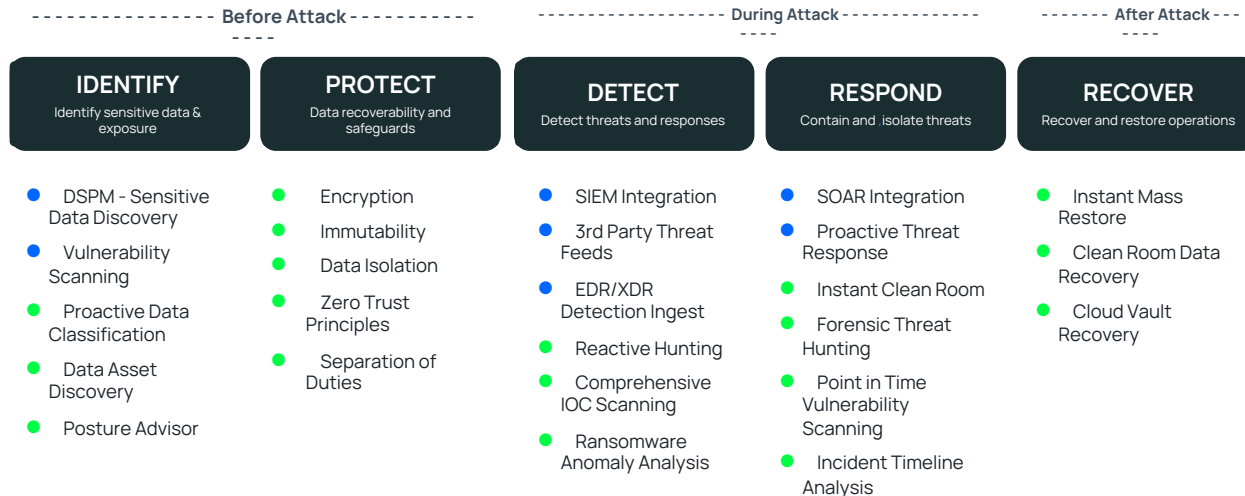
---------------- Before Attack ---------------
---------------------- During Attack ----------------------
------- After Attack -------

IDENTIFY
Identify sensitive data & exposure

PROTECT
Data recoverability and safeguards

DETECT
Detect threats and responses

RESPOND
Contain and isolate threats

RECOVER
Recover and restore operations

- DSPM - Sensitive Data Discovery
- Vulnerability Scanning
- Proactive Data Classification
- Data Asset Discovery
- Posture Advisor

- Encryption
- Immutability
- Data Isolation
- Zero Trust Principles
- Separation of Duties

- SIEM Integration
- 3rd Party Threat Feeds
- EDR/XDR Detection Ingest
- Reactive Hunting
- Comprehensive IOC Scanning
- Ransomware Anomaly Analysis

- SOAR Integration
- Proactive Threat Response
- Instant Clean Room
- Forensic Threat Hunting
- Point in Time Vulnerability Scanning
- Incident Timeline Analysis

- Instant Mass Restore
- Clean Room Data Recovery
- Cloud Vault Recovery